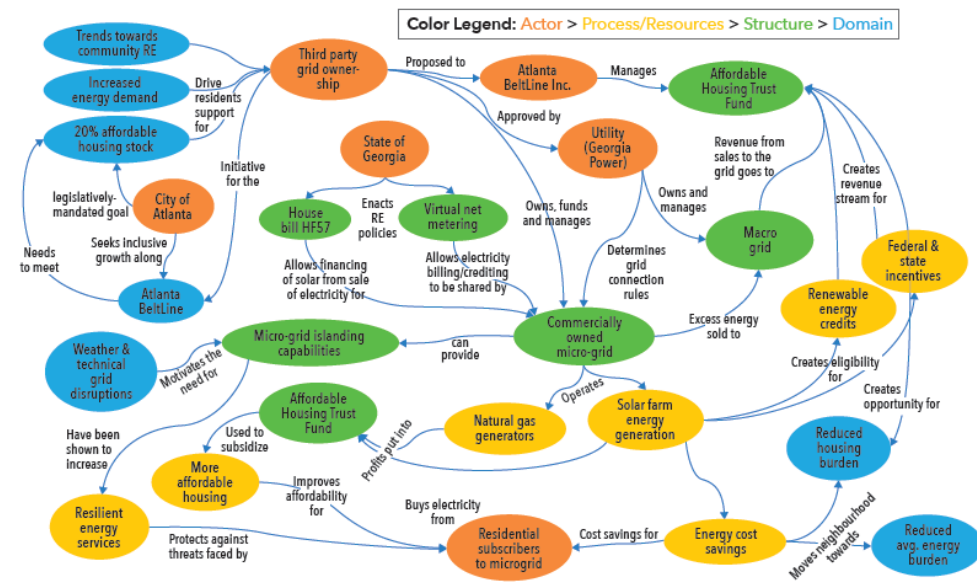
Color Legend: Actor > Process/Resources > Structure > Domain

Trends towards community RE

Increased energy demand

20% affordable housing stock

Drive residents support for

Third party grid ownership

Proposed to

Atlanta BeltLine Inc.

Manages

Affordable Housing Trust Fund

Approved by

Utility (Georgia Power)

Revenue from sales to the grid goes to

Creates revenue stream for

State of Georgia

Initiative for the

legislatively-mandated goal

City of Atlanta

Needs to meet

Seeks inclusive growth along

Atlanta BeltLine

House bill HF57

Enacts RE policies

Virtual net metering

Owns, funds and manages

Owns and manages

Macro grid

Determines grid connection rules

Federal & state incentives

Allows financing of solar from sale of electricity for

Allows electricity billing/crediting to be shared by

Renewable energy credits

Excess energy sold to

Micro-grid islanding capabilities

can provide

Commercially owned micro-grid

Creates eligibility for

Weather & technical grid disruptions

Motivates the need for

Operates

Creates opportunity for

Affordable Housing Trust Fund

Natural gas generators

Solar farm energy generation

Profits put into

Reduced housing burden

Have been shown to increase

Used to subsidize

More affordable housing

Improves affordability for

Buys electricity from

Resilient energy services

Protects against threats faced by

Residential subscribers to microgrid

Cost savings for

Energy cost savings

Moves neighbourhood towards

Reduced avg. energy burden